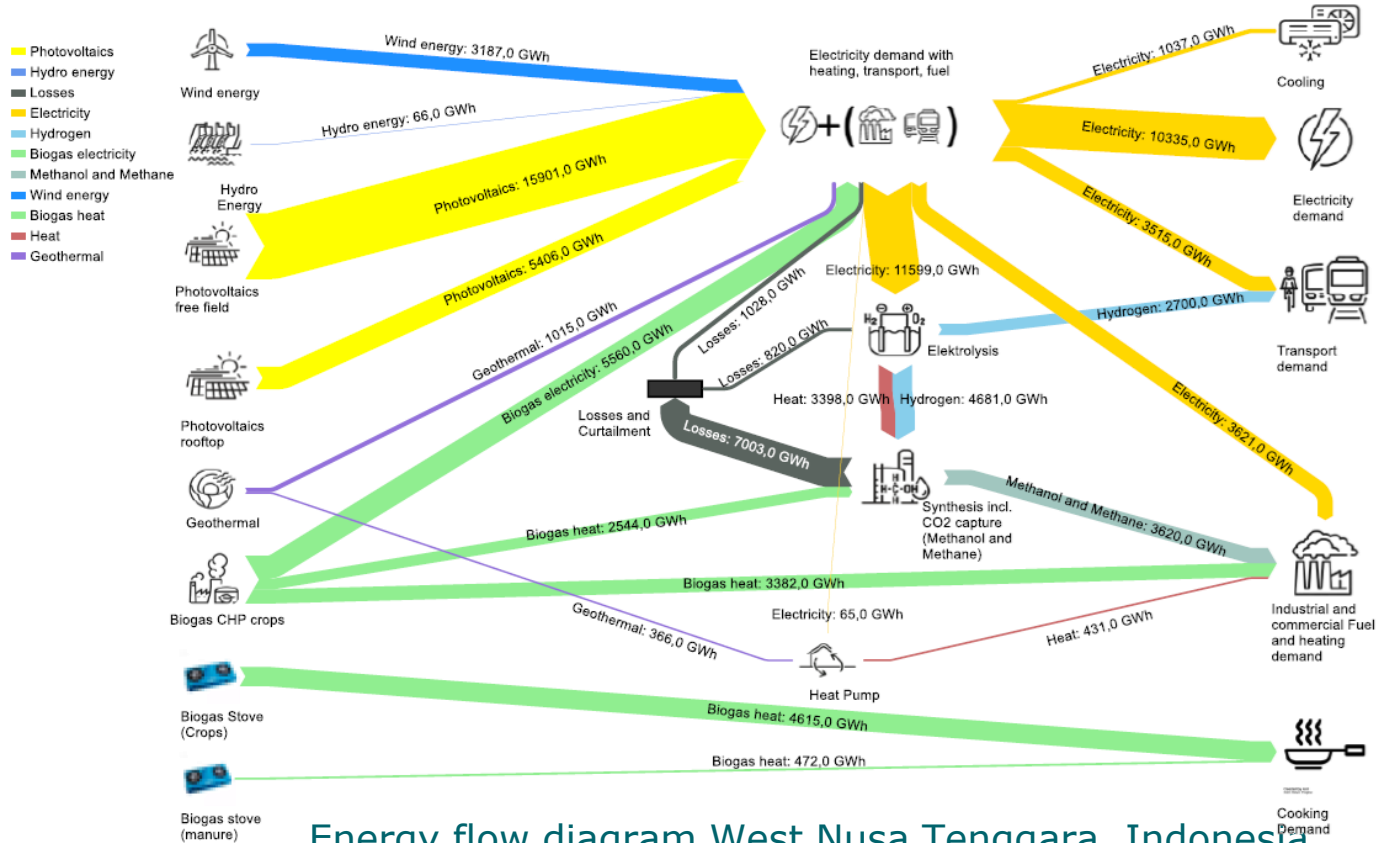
Photovoltaics
Hydro energy
Losses
Electricity
Hydrogen
Biogas electricity
Methanol and Methane
Wind energy
Biogas heat
Heat
Geothermal

Wind energy
Hydro Energy
Photovoltaics free field
Photovoltaics rooftop
Geothermal
Biogas CHP crops
Biogas Stove (Crops)
Biogas stove (manure)

Wind energy: 3187,0 GWh
Hydro energy: 66,0 GWh
Photovoltaics: 15901,0 GWh
Photovoltaics: 5406,0 GWh
Geothermal: 1015,0 GWh
Biogas electricity: 5560,0 GWh
Losses: 1028,0 GWh
Losses: 820,0 GWh
Losses and Curtailment
Losses: 7003,0 GWh
Biogas heat: 2544,0 GWh
Biogas heat: 3382,0 GWh
Geothermal: 366,0 GWh
Electricity: 65,0 GWh
Heat Pump
Heat: 431,0 GWh
Biogas heat: 4615,0 GWh
Biogas heat: 472,0 GWh

Electricity demand with heating, transport, fuel
Electricity: 11599,0 GWh
$H_2$ $O_2$
Elektrolysis
Heat: 3398,0 GWh
Hydrogen: 4681,0 GWh
Synthesis incl. CO2 capture (Methanol and Methane)
Methanol and Methane: 3620,0 GWh

Electricity: 1037,0 GWh
Cooling
Electricity: 10335,0 GWh
Electricity demand
Electricity: 3515,0 GWh
Hydrogen: 2700,0 GWh
Transport demand
Electricity: 3621,0 GWh
Industrial and commercial Fuel and heating demand
Cooking Demand

Energy flow diagram West Nusa Tenggara, Indonesia